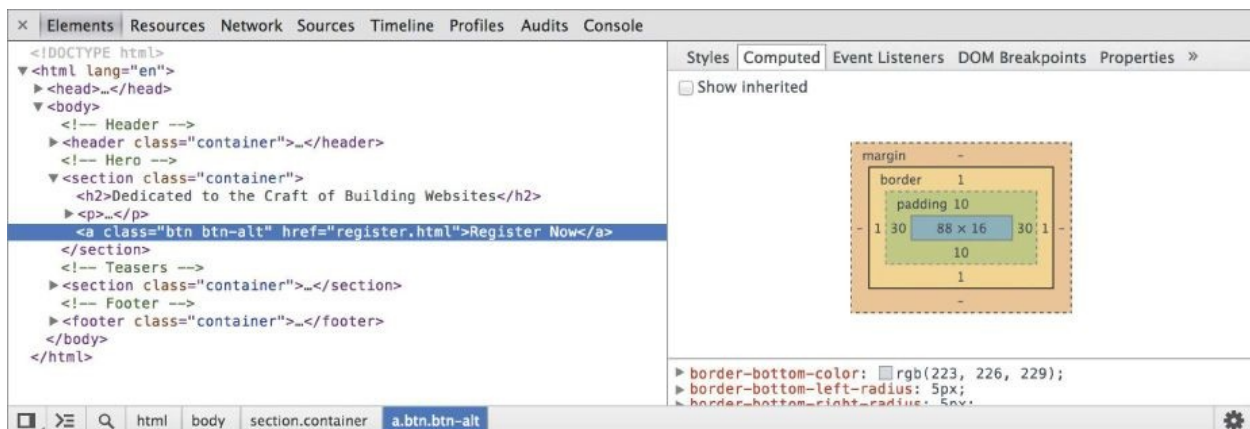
× Elements Resources Network Sources Timeline Profiles Audits Console

<!DOCTYPE html>
▼<html lang="en">
▶<head>…</head>
▼<body>
<!-- Header -->
▶<header class="container">…</header>
<!-- Hero -->
▼<section class="container">
<h2>Dedicated to the Craft of Building Websites</h2>
▶<p>…</p>
<a class="btn btn-alt" href="register.html">Register Now</a>
</section>
<!-- Teasers -->
▶<section class="container">…</section>
<!-- Footer -->
▶<footer class="container">…</footer>
</body>
</html>

Styles Computed Event Listeners DOM Breakpoints Properties »

Show inherited

margin -
border 1
padding 10
- 1 30 88 × 16 30 1 -
10
1
-

▶ border-bottom-color: rgb(223, 226, 229);
▶ border-bottom-left-radius: 5px;
▶ border-bottom-right-radius: 5px;

html body section.container a.btn.btn-alt